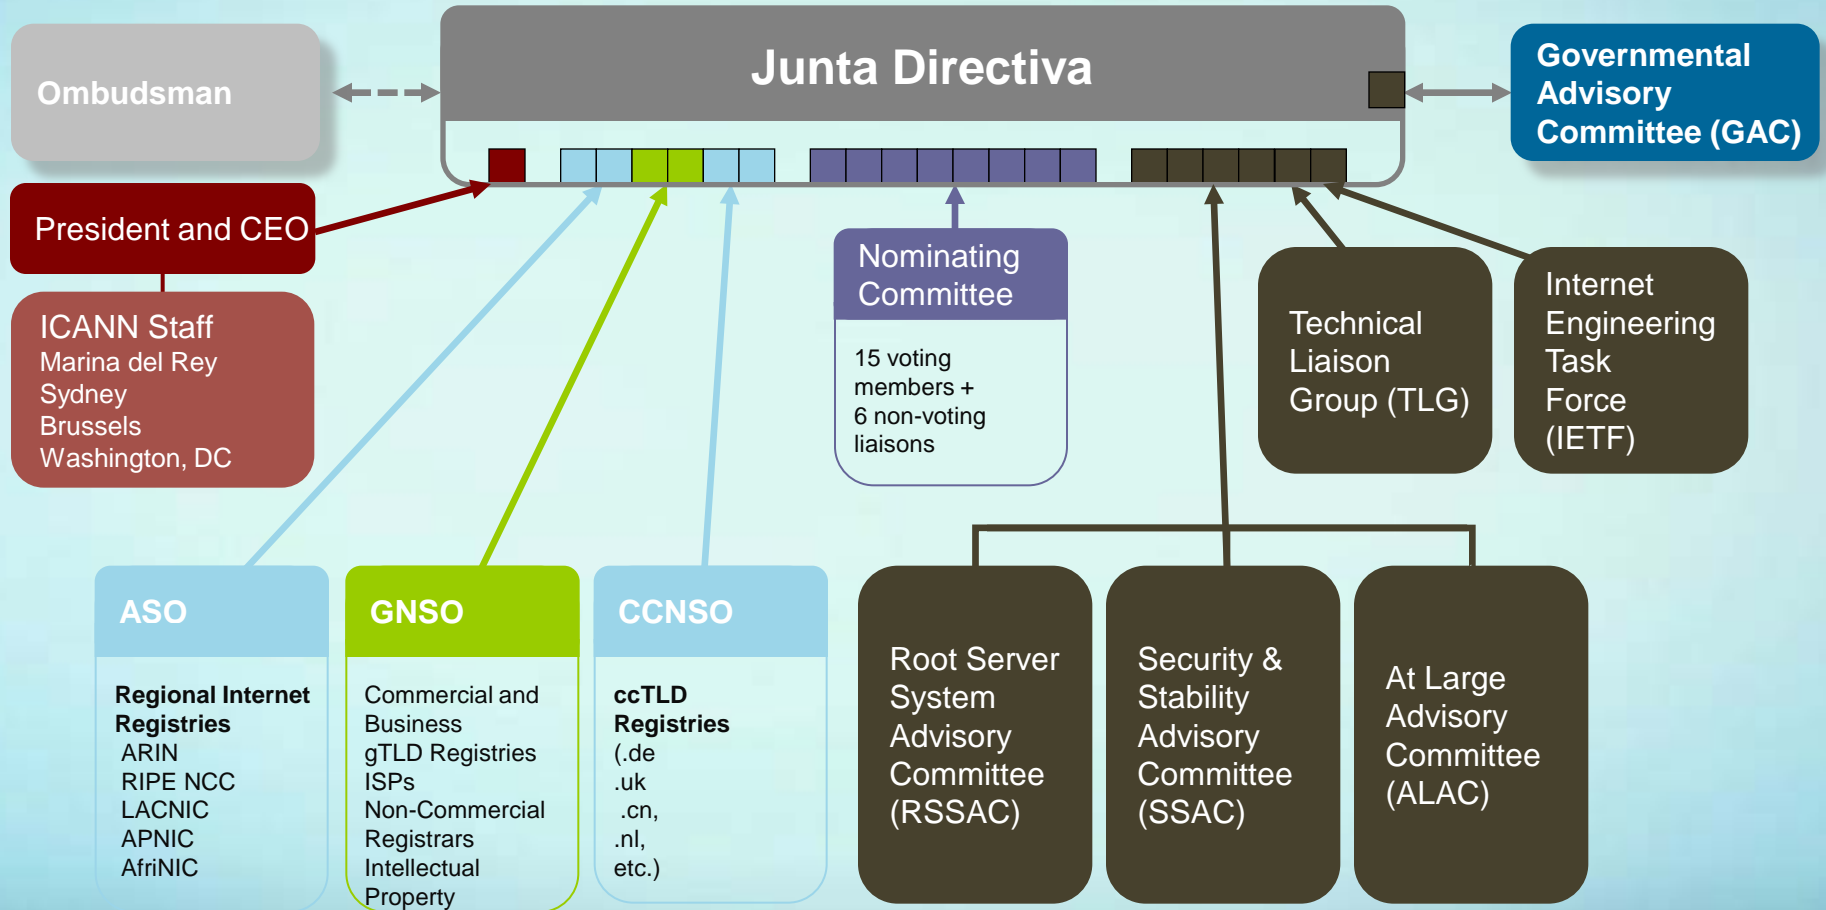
Ombudsman

Junta Directiva

Governmental Advisory Committee (GAC)

President and CEO

ICANN Staff
Marina del Rey
Sydney
Brussels
Washington, DC

Nominating Committee

15 voting members +
6 non-voting liaisons

Technical Liaison Group (TLG)

Internet Engineering Task Force (IETF)

ASO

Regional Internet Registries
ARIN
RIPE NCC
LACNIC
APNIC
AfriNIC

GNSO

Commercial and Business
gTLD Registries
ISPs
Non-Commercial
Registrars
Intellectual Property

CCNSO

ccTLD Registries
(.de
.uk
.cn,
.nl,
etc.)

Root Server System Advisory Committee (RSSAC)

Security & Stability Advisory Committee (SSAC)

At Large Advisory Committee (ALAC)